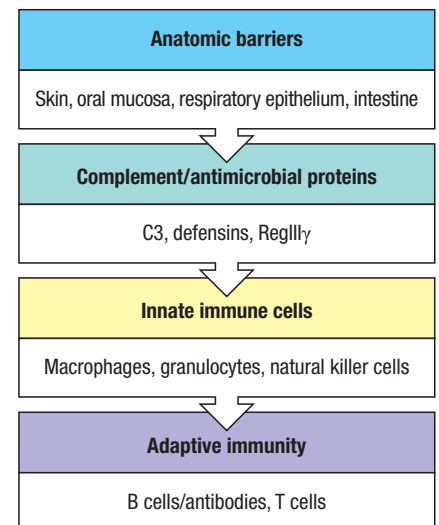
Anatomic barriers

Skin, oral mucosa, respiratory epithelium, intestine

Complement/antimicrobial proteins

C3, defensins, RegIII$\gamma$

Innate immune cells

Macrophages, granulocytes, natural killer cells

Adaptive immunity

B cells/antibodies, T cells